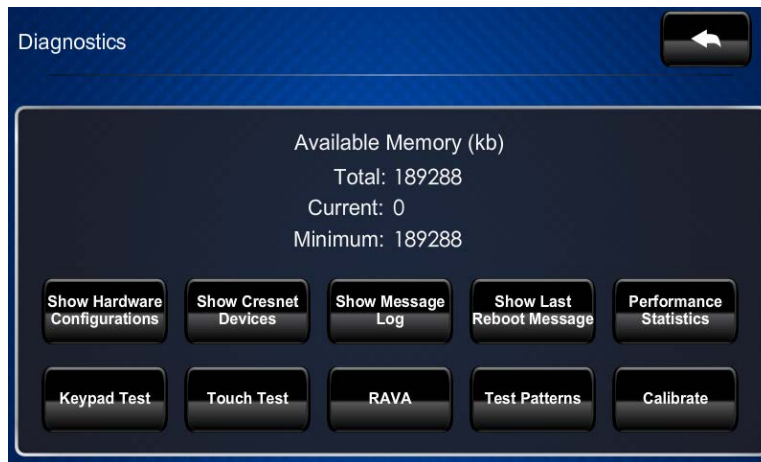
Diagnostics

Available Memory (kb)
Total: 189288
Current: 0
Minimum: 189288

Show Hardware Configurations
Show Cresnet Devices
Show Message Log
Show Last Reboot Message
Performance Statistics

Keypad Test
Touch Test
RAVA
Test Patterns
Calibrate